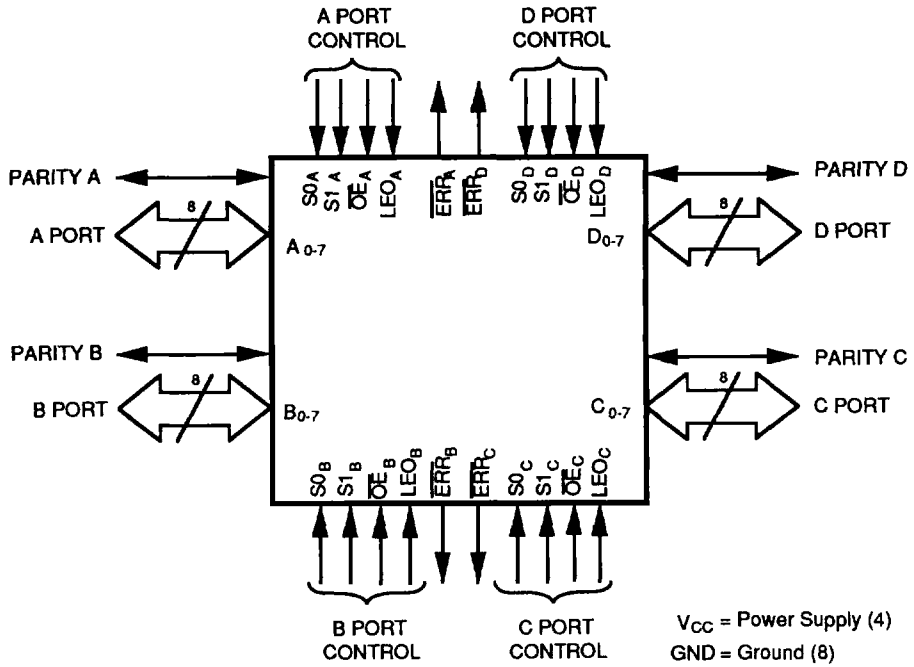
A PORT CONTROL

D PORT CONTROL

$S0_A$ $S1_A$ $\overline{OE}_A$ $LEO_A$ $\overline{ERR}_A$ $\overline{ERR}_D$ $S0_D$ $S1_D$ $\overline{OE}_D$ $LEO_D$

PARITY A

PARITY D

8

8

A PORT

$A_{0-7}$

$D_{0-7}$

D PORT

PARITY B

PARITY C

8

8

B PORT

$B_{0-7}$

$C_{0-7}$

C PORT

$S0_B$ $S1_B$ $\overline{OE}_B$ $LEO_B$ $\overline{ERR}_B$ $\overline{ERR}_C$ $S0_C$ $S1_C$ $\overline{OE}_C$ $LEO_C$

B PORT CONTROL

C PORT CONTROL

$V_{CC}$ = Power Supply (4)
GND = Ground (8)